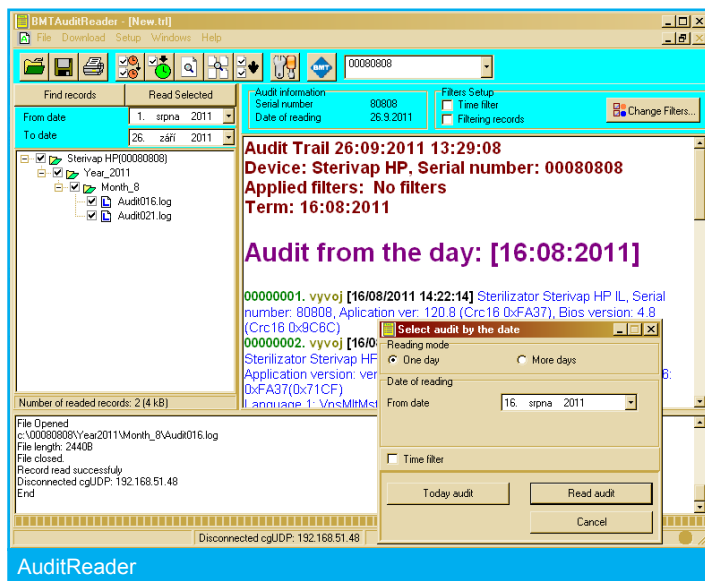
BMTAuditReader - [New.trl]

File Download Setup Windows Help

00080808

Find records | Read Selected

From date 1. srpna 2011
To date 26. září 2011

Sterivap HP(00080808)
Year_2011
Month_8
Audit016.log
Audit021.log

Number of readed records: 2 (4 kB)

Audit information
Serial number 80808
Date of reading 26.9.2011

Filters Setup
Time filter
Filtering records

Change Filters...

Audit Trail 26:09:2011 13:29:08
Device: Sterivap HP, Serial number: 00080808
Applied filters: No filters
Term: 16:08:2011

Audit from the day: [16:08:2011]

00000001. vyvoj [16/08/2011 14:22:14] Sterilizator Sterivap HP IL, Serial number: 80808, Aplication ver: 120.8 (Crc16 0xFA37), Bios version: 4.8 (Crc16 0x9C6C)
00000002. vyvoj [16/0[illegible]
Sterilizator Sterivap HP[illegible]
Application version: ver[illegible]6:
0xFA37(0x71CF)
Language 1: VnsMltMst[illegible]

Select audit by the date
Reading mode
One day
More days
Date of reading
From date 16. srpna 2011
Time filter
Today audit
Read audit
Cancel

File Opened
c:\00080808\Year2011\Month_8\Audit016.log
File length: 2440B
File closed.
Record read successfuly
Disconnected cgUDP: 192.168.51.48
End

Disconnected cgUDP: 192.168.51.48

AuditReader